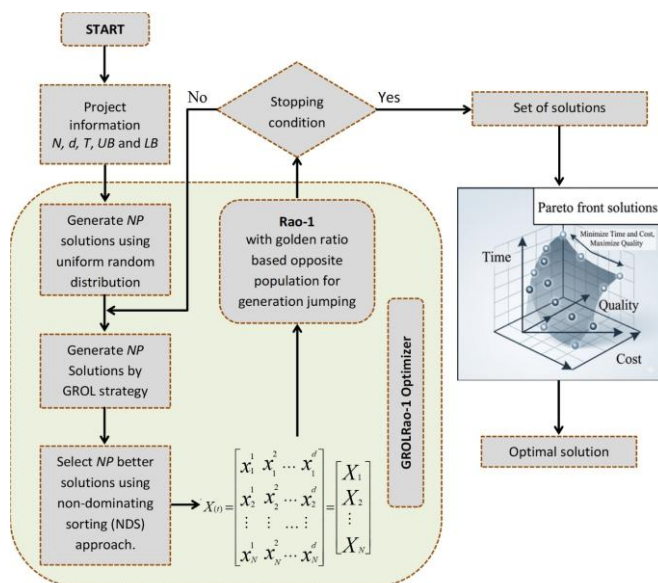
START

Project information N, d, T, UB and LB

No

Stopping condition

Yes

Set of solutions

Generate NP solutions using uniform random distribution

Rao-1 with golden ratio based opposite population for generation jumping

Pareto front solutions

Minimize Time and Cost, Maximize Quality

Time

Quality

Cost

Generate NP Solutions by GROL strategy

GROLRao-1 Optimizer

Select NP better solutions using non-dominating sorting (NDS) approach.

$X_{(t)} = \begin{bmatrix} x_1^1 & x_1^2 & \cdots & x_1^d \\ x_2^1 & x_2^2 & \cdots & x_2^d \\ \vdots & \vdots & \cdots & \vdots \\ x_N^1 & x_N^2 & \cdots & x_N^d \end{bmatrix} = \begin{bmatrix} X_1 \\ X_2 \\ \vdots \\ X_N \end{bmatrix}$

Optimal solution